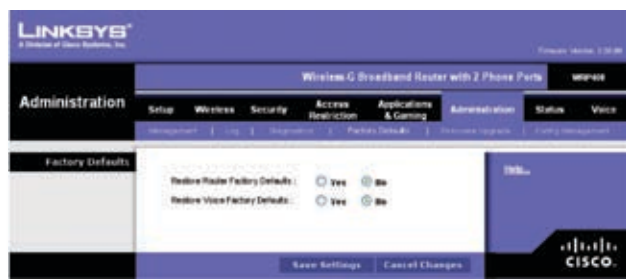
LINKSYS®
A Division of Cisco Systems, Inc.

Firmware Version: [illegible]

Wireless-G Broadband Router with 2 Phone Ports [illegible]

Administration

Setup | Wireless | Security | Access Restriction | Applications & Gaming | Administration | Status | Voice

Management | Log | Diagnostics | Factory Defaults | Firmware Upgrade | Config Management

Factory Defaults

Restore Router Factory Defaults : Yes No

Restore Voice Factory Defaults : Yes No

Help...

Save Settings | Cancel Changes

cisco.